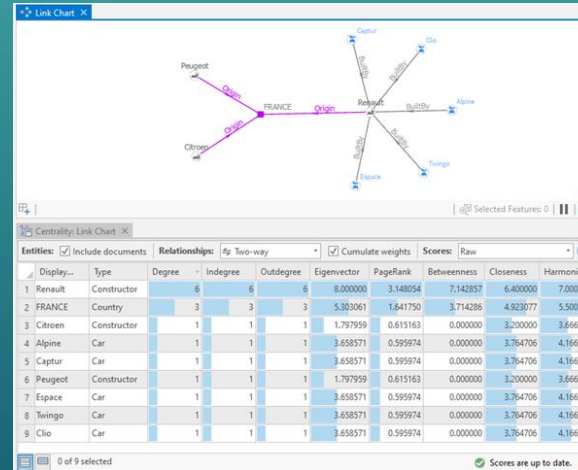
Link Chart ×

Captur
Clio
BuiltBy
BuiltBy
Peugeot
Origin
FRANCE
Origin
Renault
BuiltBy
Alpine
Origin
BuiltBy
Citroen
BuiltBy
Twingo
Espace

Selected Features: 0

Centrality: Link Chart ×

Entities: Include documents Relationships: Two-way Cumulate weights Scores: Raw

| | Display... | Type | Degree | Indegree | Outdegree | Eigenvector | PageRank | Betweenness | Closeness | Harmoni |
|---|---|---|---|---|---|---|---|---|---|---|
| 1 | Renault | Constructor | 6 | 6 | 6 | 8.000000 | 3.148054 | 7.142857 | 6.400000 | 7.000 |
| 2 | FRANCE | Country | 3 | 3 | 3 | 5.303061 | 1.641750 | 3.714286 | 4.923077 | 5.500 |
| 3 | Citroen | Constructor | 1 | 1 | 1 | 1.797959 | 0.615163 | 0.000000 | 3.200000 | 3.666 |
| 4 | Alpine | Car | 1 | 1 | 1 | 3.658571 | 0.595974 | 0.000000 | 3.764706 | 4.166 |
| 5 | Captur | Car | 1 | 1 | 1 | 3.658571 | 0.595974 | 0.000000 | 3.764706 | 4.166 |
| 6 | Peugeot | Constructor | 1 | 1 | 1 | 1.797959 | 0.615163 | 0.000000 | 3.200000 | 3.666 |
| 7 | Espace | Car | 1 | 1 | 1 | 3.658571 | 0.595974 | 0.000000 | 3.764706 | 4.166 |
| 8 | Twingo | Car | 1 | 1 | 1 | 3.658571 | 0.595974 | 0.000000 | 3.764706 | 4.166 |
| 9 | Clio | Car | 1 | 1 | 1 | 3.658571 | 0.595974 | 0.000000 | 3.764706 | 4.166 |

0 of 9 selected
Scores are up to date.